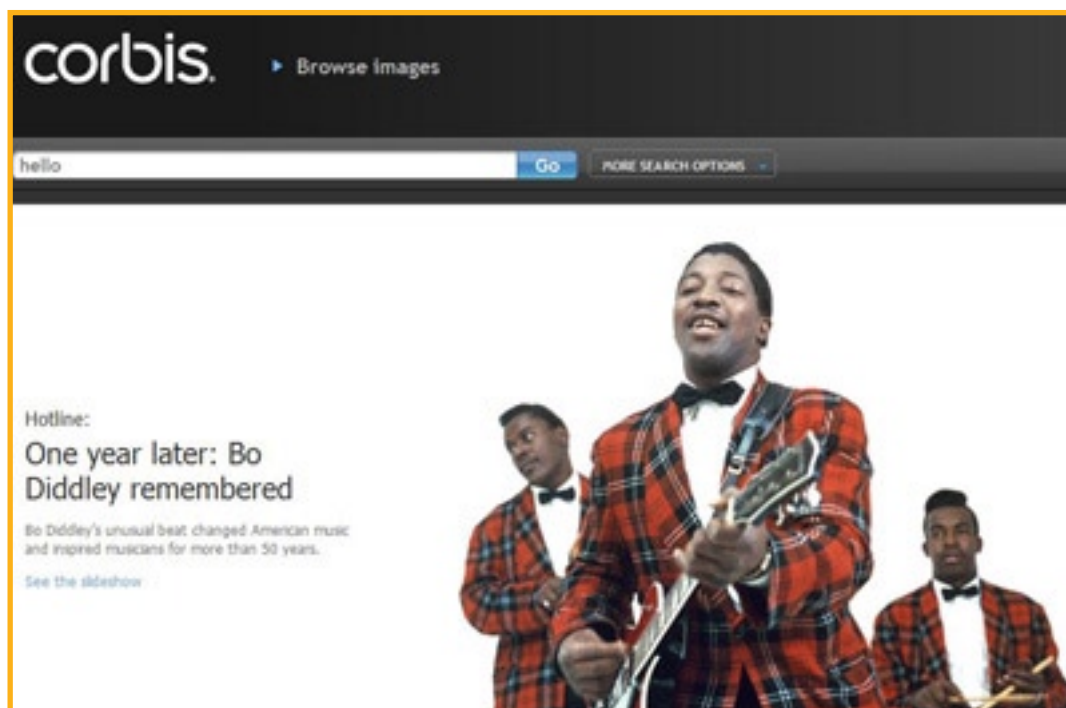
corbis.

Browse images

hello

Go

MORE SEARCH OPTIONS

Hotline:

One year later: Bo Diddley remembered

Bo Diddley's unusual beat changed American music and inspired musicans for more than 50 years.

See the slideshow